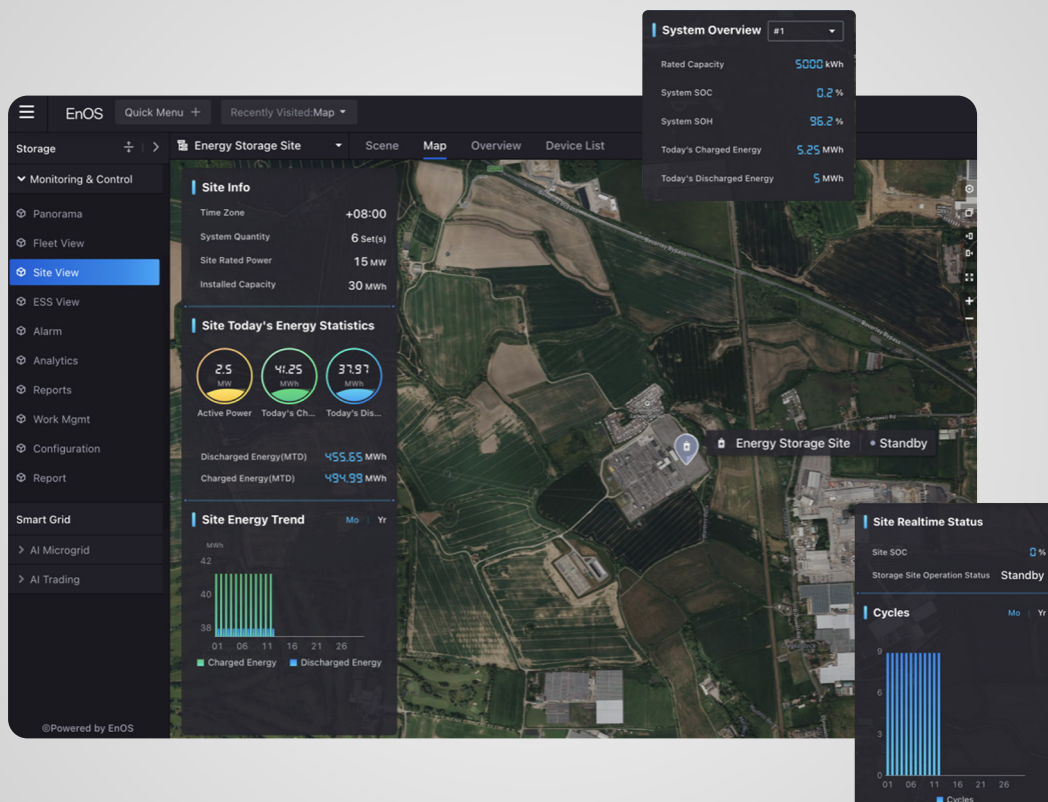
System Overview #1

Rated Capacity 5000 kWh
System SOC 0.2 %
System SOH 96.2 %
Today's Charged Energy 5.25 MWh
Today's Discharged Energy 5 MWh

EnOS Quick Menu + Recently Visited:Map

Storage

Monitoring & Control
Panorama
Fleet View
Site View
ESS View
Alarm
Analytics
Reports
Work Mgmt
Configuration
Report

Smart Grid
AI Microgrid
AI Trading

©Powered by EnOS

Energy Storage Site Scene Map Overview Device List

Site Info
Time Zone +08:00
System Quantity 6 Set(s)
Site Rated Power 15 MW
Installed Capacity 30 MWh

Site Today's Energy Statistics
2.5 MW Active Power
41.25 MWh Today's Ch...
37.97 MWh Today's Dis...

Discharged Energy(MTD) 455.65 MWh
Charged Energy(MTD) 494.99 MWh

Site Energy Trend Mo | Yr
MWh
42
40
38
01 06 11 16 21 26
Charged Energy Discharged Energy

Energy Storage Site • Standby

Site Realtime Status
Site SOC 0 %
Storage Site Operation Status Standby

Cycles Mo | Yr
9
6
3
0
01 06 11 16 21 26
Cycles